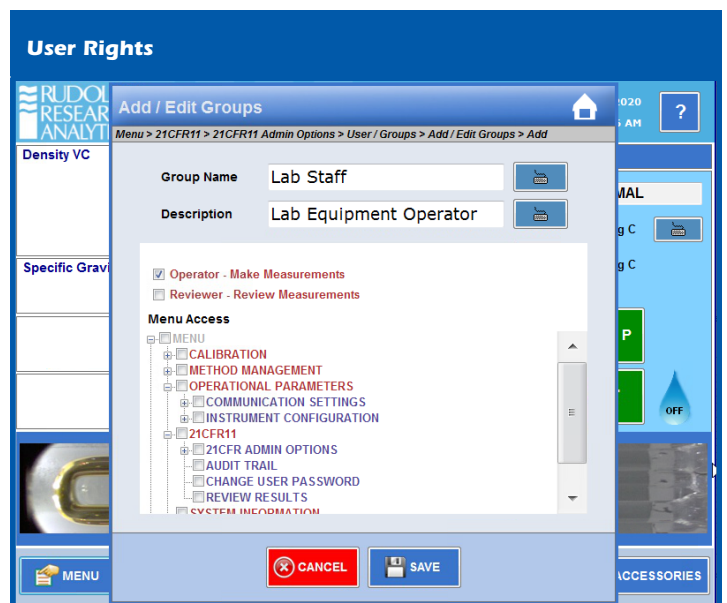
User Rights

RUDOL RESEAR ANALYT

Density VC

Specific Gravi

Add / Edit Groups

2020 AM

?

Menu > 21CFR11 > 21CFR11 Admin Options > User / Groups > Add / Edit Groups > Add

Group Name Lab Staff

Description Lab Equipment Operator

MAL

g C

g C

P

OFF

☑ Operator - Make Measurements
☐ Reviewer - Review Measurements

Menu Access

MENU
CALIBRATION
METHOD MANAGEMENT
OPERATIONAL PARAMETERS
COMMUNICATION SETTINGS
INSTRUMENT CONFIGURATION
21CFR11
21CFR ADMIN OPTIONS
AUDIT TRAIL
CHANGE USER PASSWORD
REVIEW RESULTS
SYSTEM INFORMATION

MENU

CANCEL

SAVE

ACCESSORIES